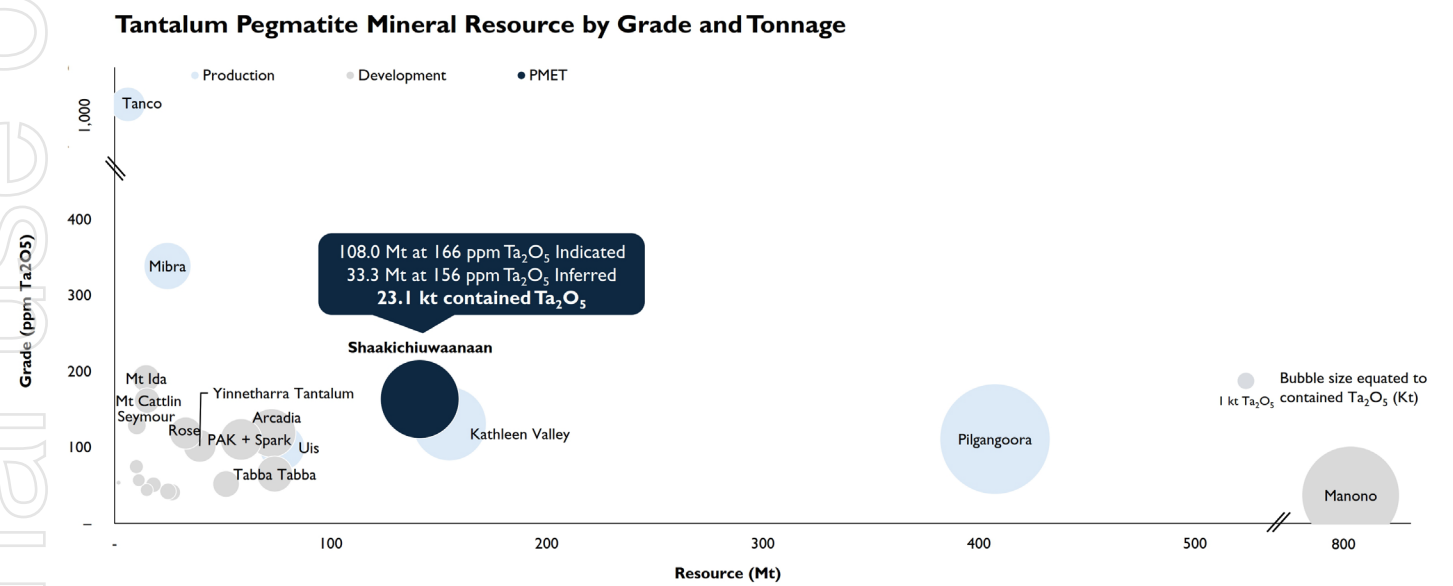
Tantalum Pegmatite Mineral Resource by Grade and Tonnage

Production Development PMET

1,000
400
300
200
100
–

Grade (ppm Ta2O5)

Tanco
Mibra
108.0 Mt at 166 ppm $Ta_2O_5$ Indicated
33.3 Mt at 156 ppm $Ta_2O_5$ Inferred
23.1 kt contained $Ta_2O_5$
Shaakichiuwaanaan
Mt Ida
Mt Cattlin
Seymour
Rose
Yinnetharra Tantalum
Arcadia
PAK + Spark
Uis
Tabba Tabba
Kathleen Valley
Pilgangoora
Manono
1 kt $Ta_2O_5$
Bubble size equated to contained $Ta_2O_5$ (Kt)

- 100 200 300 400 500 800

Resource (Mt)